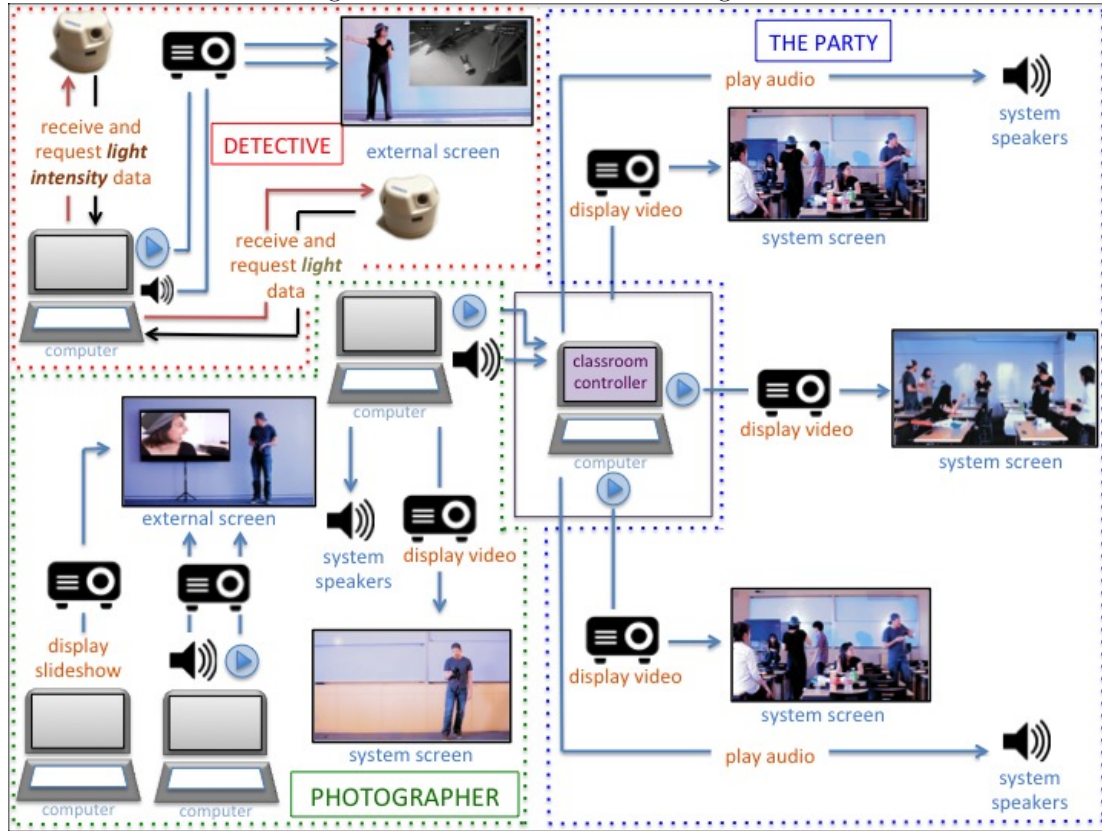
THE PARTY

play audio

system speakers

receive and request *light intensity* data

DETECTIVE

external screen

display video

system screen

receive and request *light* data

computer

classroom controller

computer

display video

system screen

computer

external screen

system speakers

display video

display slideshow

display video

system screen

system screen

play audio

system speakers

computer

computer

PHOTOGRAPHER